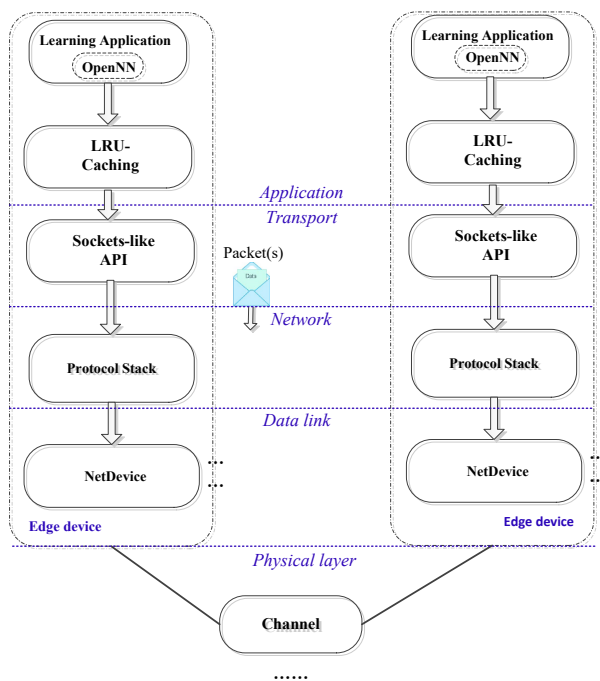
Learning Application

OpenNN

LRU-Caching

Sockets-like API

Protocol Stack

NetDevice

Edge device

Application

Transport

Packet(s)

Data

Network

Data link

Physical layer

Learning Application

OpenNN

LRU-Caching

Sockets-like API

Protocol Stack

NetDevice

Edge device

Channel

......